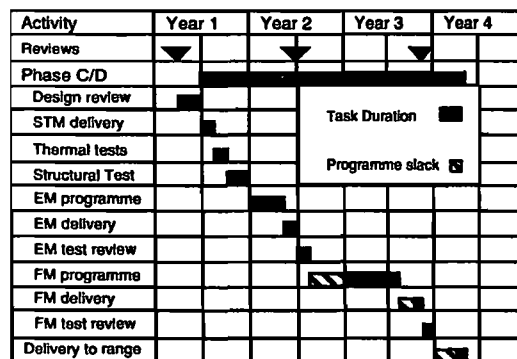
| Activity | Year 1 | Year 2 | Year 3 | Year 4 |
|---|---|---|---|---|
| Reviews | | | | |
| Phase C/D | | | | |
| Design review | | | | |
| STM delivery | | | | |
| Thermal tests | | | | |
| Structural Test | | | | |
| EM programme | | | | |
| EM delivery | | | | |
| EM test review | | | | |
| FM programme | | | | |
| FM delivery | | | | |
| FM test review | | | | |
| Delivery to range | | | | |

Task Duration

Programme slack